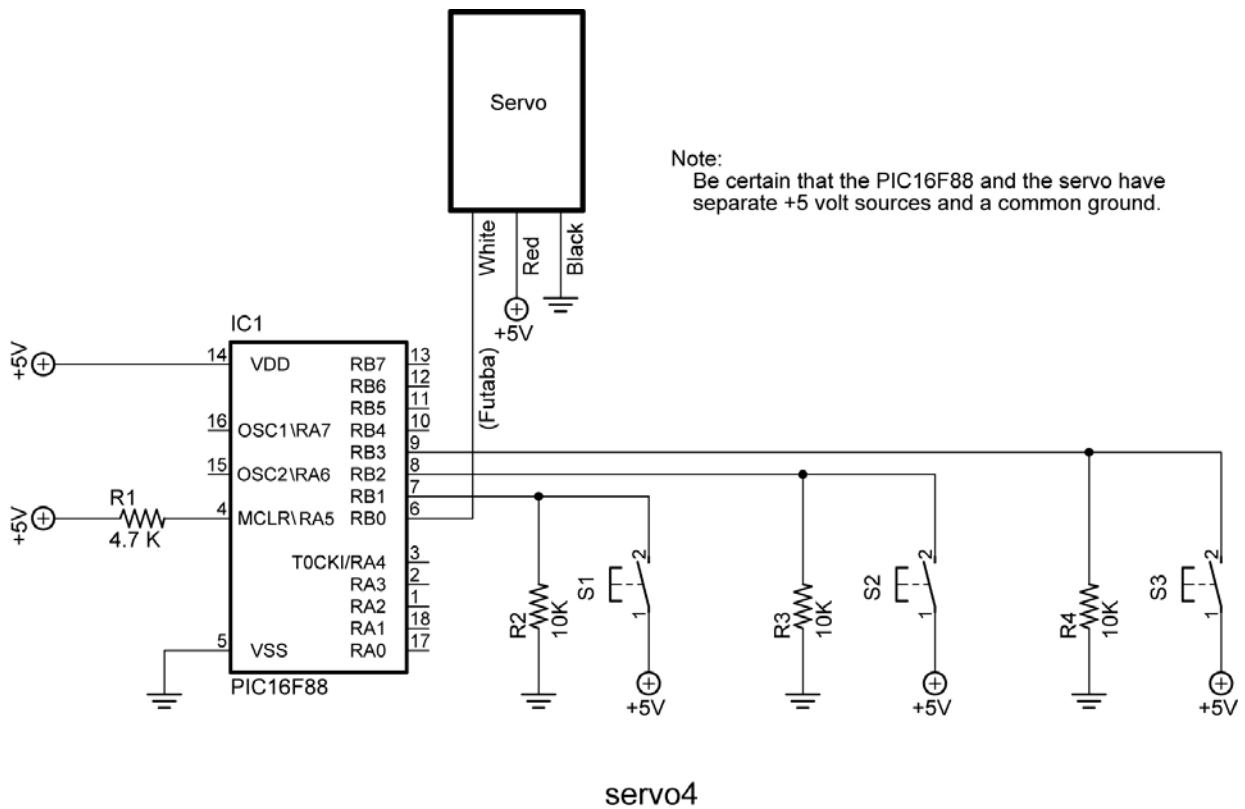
Servo

Note:
Be certain that the PIC16F88 and the servo have separate +5 volt sources and a common ground.

White
Red
Black
+5V
(Futaba)

IC1
+5V
14 VDD
16 OSC1\RA7
15 OSC2\RA6
+5V
R1
4.7 K
4 MCLR\RA5
T0CKI/RA4
RA3
RA2
RA1
RA0
5 VSS
PIC16F88

RB7 13
RB6 12
RB5 11
RB4 10
RB3 9
RB2 8
RB1 7
RB0 6
3
2
1
18
17

R2
10K
S1
2
1
+5V

R3
10K
S2
2
1
+5V

R4
10K
S3
2
1
+5V

servo4